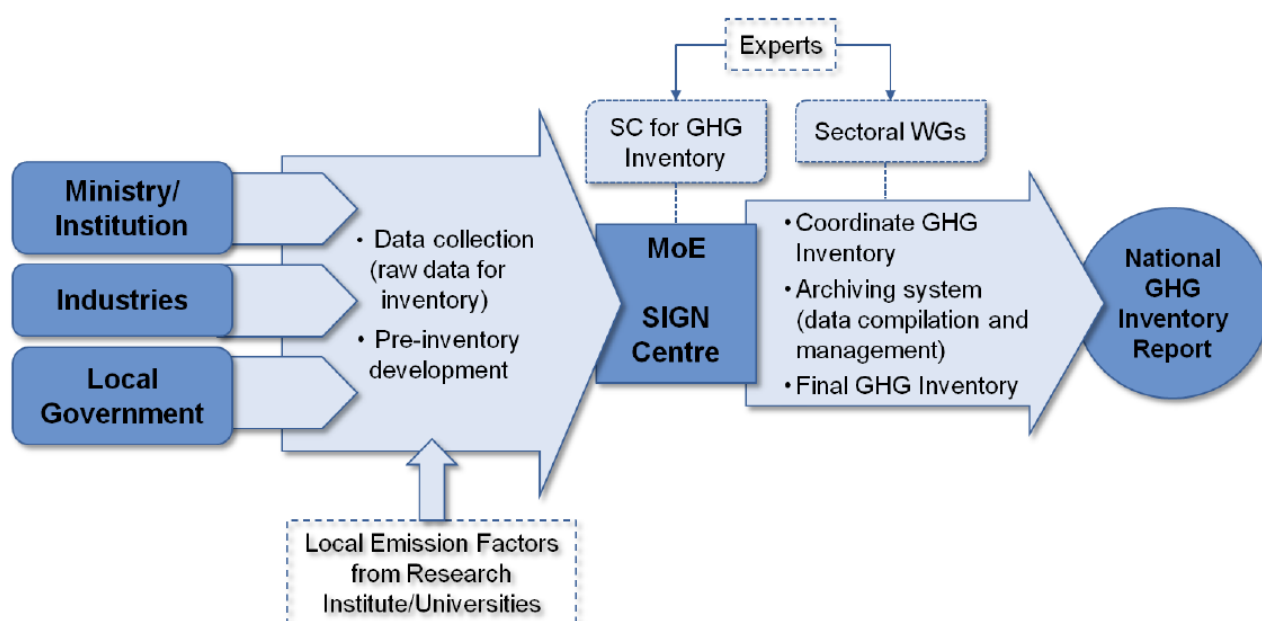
Experts

SC for GHG Inventory

Sectoral WGs

Ministry/ Institution

Industries

Local Government

• Data collection (raw data for inventory)
• Pre-inventory development

MoE

SIGN Centre

• Coordinate GHG Inventory
• Archiving system (data compilation and management)
• Final GHG Inventory

National GHG Inventory Report

Local Emission Factors from Research Institute/Universities